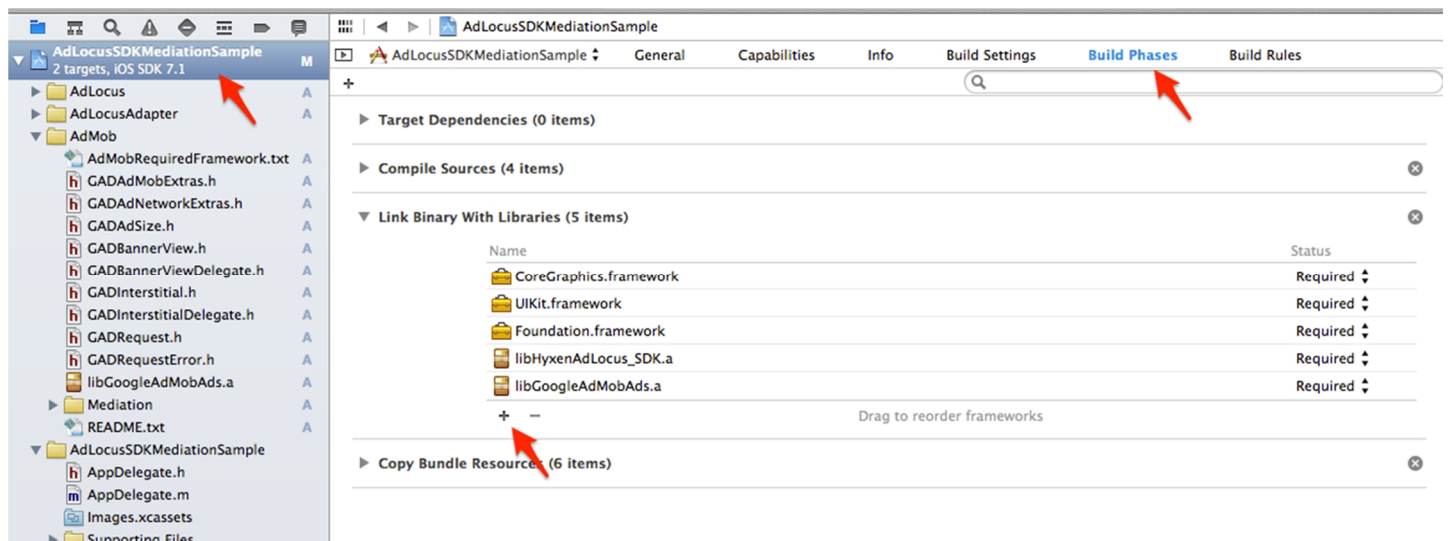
AdLocusSDKMediationSample
2 targets, iOS SDK 7.1 M
AdLocus A
AdLocusAdapter A
AdMob
AdMobRequiredFramework.txt A
GADAdMobExtras.h A
GADAdNetworkExtras.h A
GADAdSize.h A
GADBannerView.h A
GADBannerViewDelegate.h A
GADInterstitial.h A
GADInterstitialDelegate.h A
GADRequest.h A
GADRequestError.h A
libGoogleAdMobAds.a A
Mediation A
README.txt A
AdLocusSDKMediationSample
AppDelegate.h
AppDelegate.m
Images.xcassets
Supporting Files

AdLocusSDKMediationSample

AdLocusSDKMediationSample General Capabilities Info Build Settings Build Phases Build Rules

+

Target Dependencies (0 items)

Compile Sources (4 items)

Link Binary With Libraries (5 items)

| Name | Status |
|---|---|
| CoreGraphics.framework | Required |
| UIKit.framework | Required |
| Foundation.framework | Required |
| libHyxenAdLocus_SDK.a | Required |
| libGoogleAdMobAds.a | Required |

+ − Drag to reorder frameworks

Copy Bundle Resources (6 items)